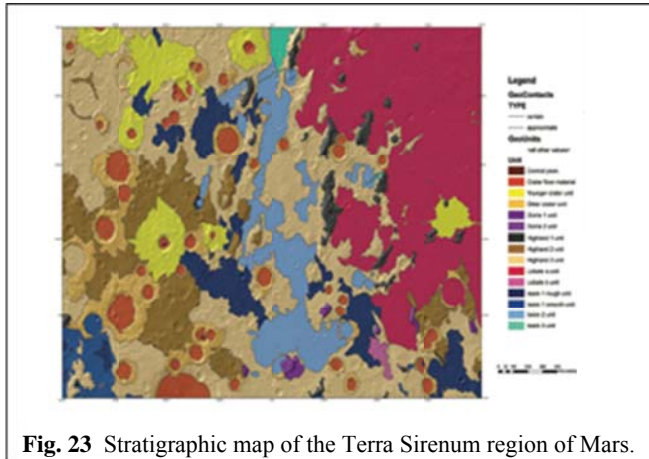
Legend
GeoContacts
TYPE
certain
approximate
GeoUnits
<all other values>
Unit
Central peak
Crater floor material
Younger crater unit
Older crater unit
Dome 1 unit
Dome 2 unit
Highland 1 unit
Highland 2 unit
Highland 3 unit
Lobate a unit
Lobate b unit
basin 1 rough unit
basin 1 smooth unit
basin 2 unit
basin 3 unit

**Fig. 23** Stratigraphic map of the Terra Sirenum region of Mars.